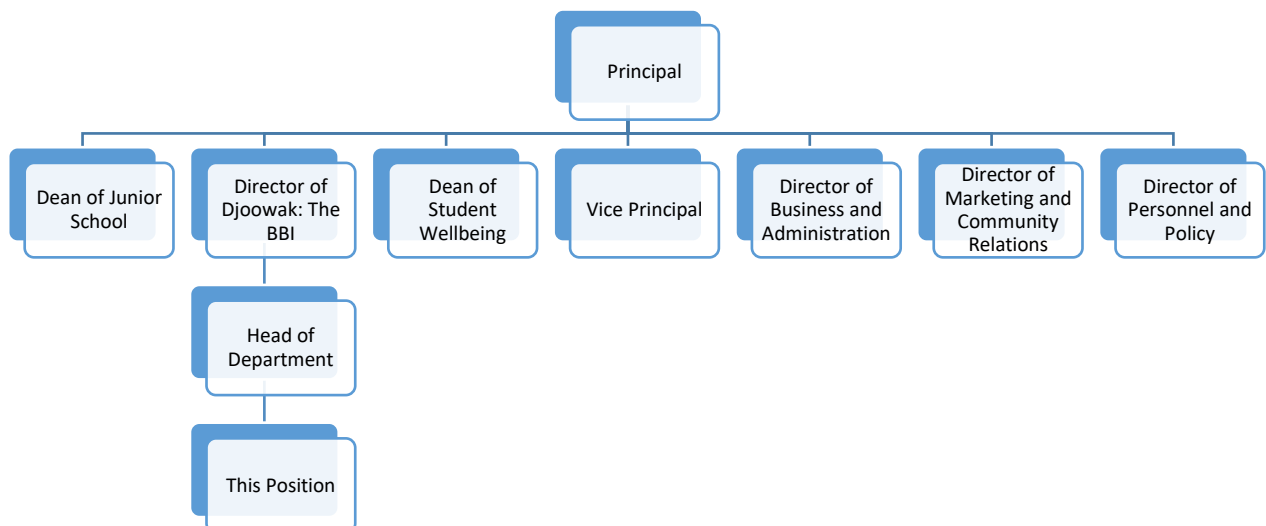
Principal

Dean of Junior School

Director of Djoowak: The BBI

Dean of Student Wellbeing

Vice Principal

Director of Business and Administration

Director of Marketing and Community Relations

Director of Personnel and Policy

Head of Department

This Position